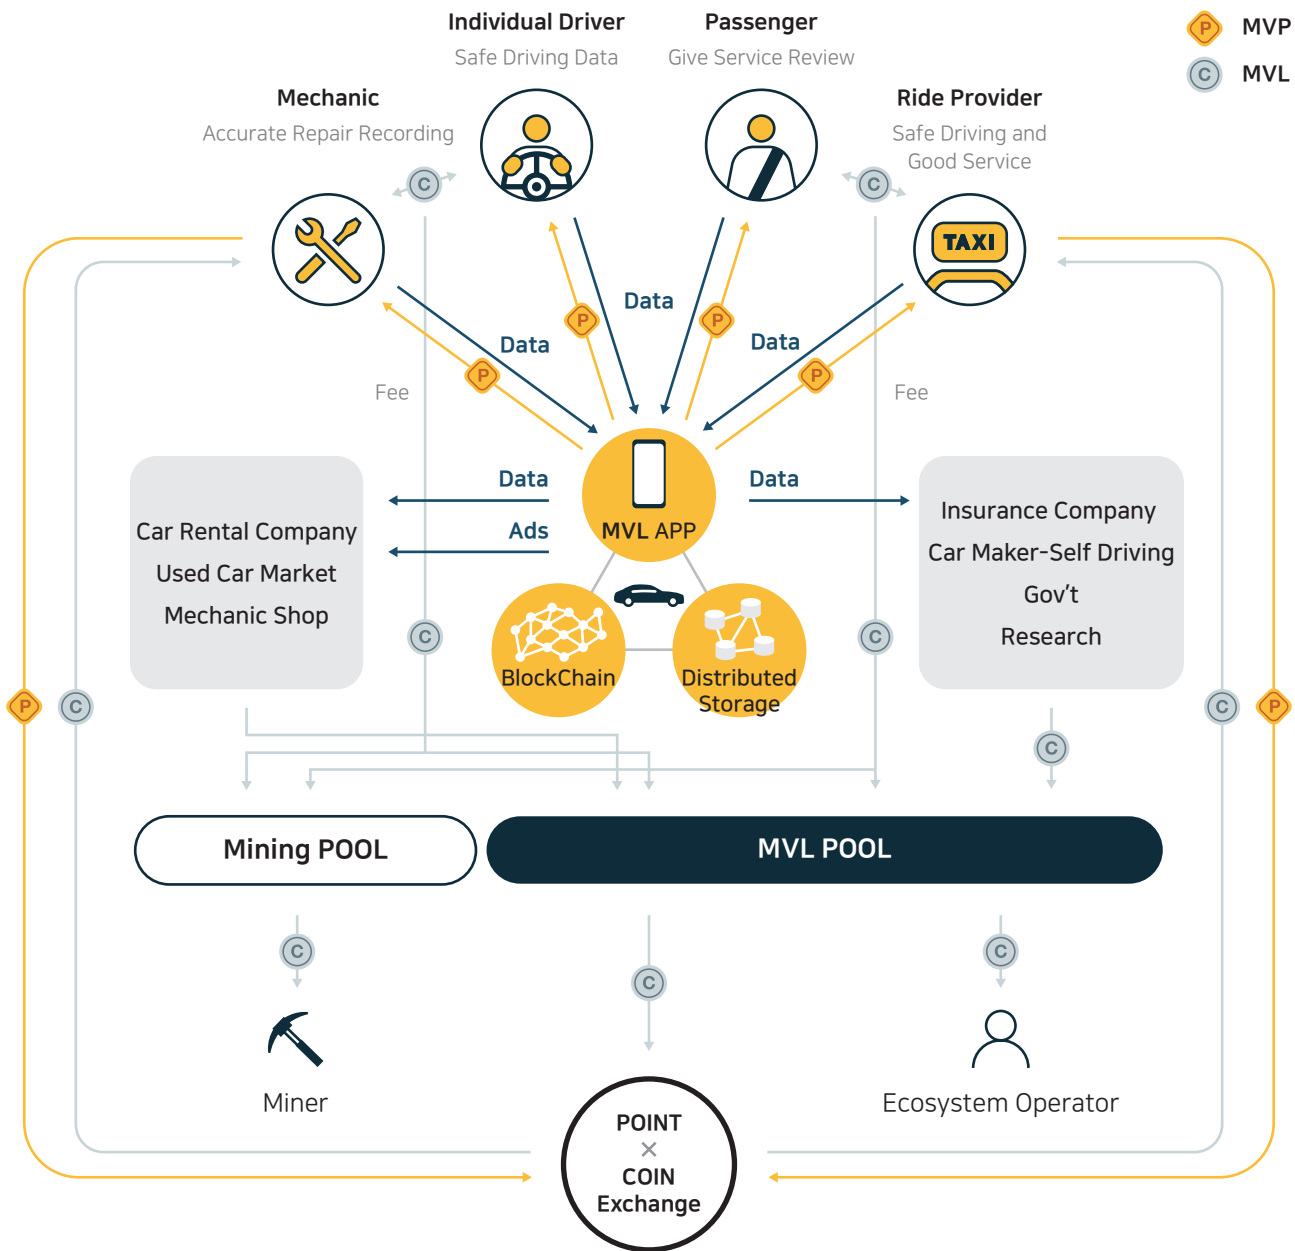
Individual Driver
Safe Driving Data

Passenger
Give Service Review

P MVP
C MVL

Mechanic
Accurate Repair Recording

Ride Provider
Safe Driving and Good Service

C

C

TAXI

P

P

Data

Data

P

Data

P

Fee

Fee

Data

Data

Car Rental Company
Used Car Market
Mechanic Shop

Ads

MVL APP

Insurance Company
Car Maker-Self Driving
Gov’t
Research

C

C

BlockChain

Distributed Storage

P C

C P

C

Mining POOL

MVL POOL

C

C

C

Miner

Ecosystem Operator

POINT
×
COIN
Exchange